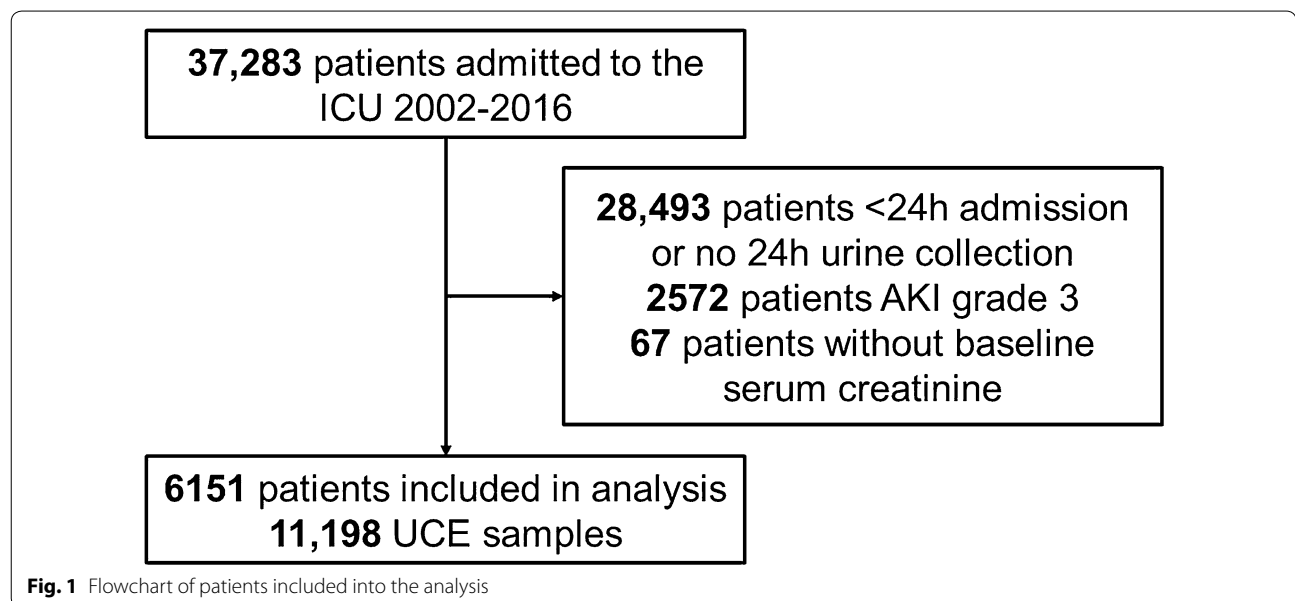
**37,283** patients admitted to the ICU 2002-2016

**28,493** patients <24h admission or no 24h urine collection
**2572** patients AKI grade 3
**67** patients without baseline serum creatinine

**6151** patients included in analysis
**11,198** UCE samples

**Fig. 1** Flowchart of patients included into the analysis